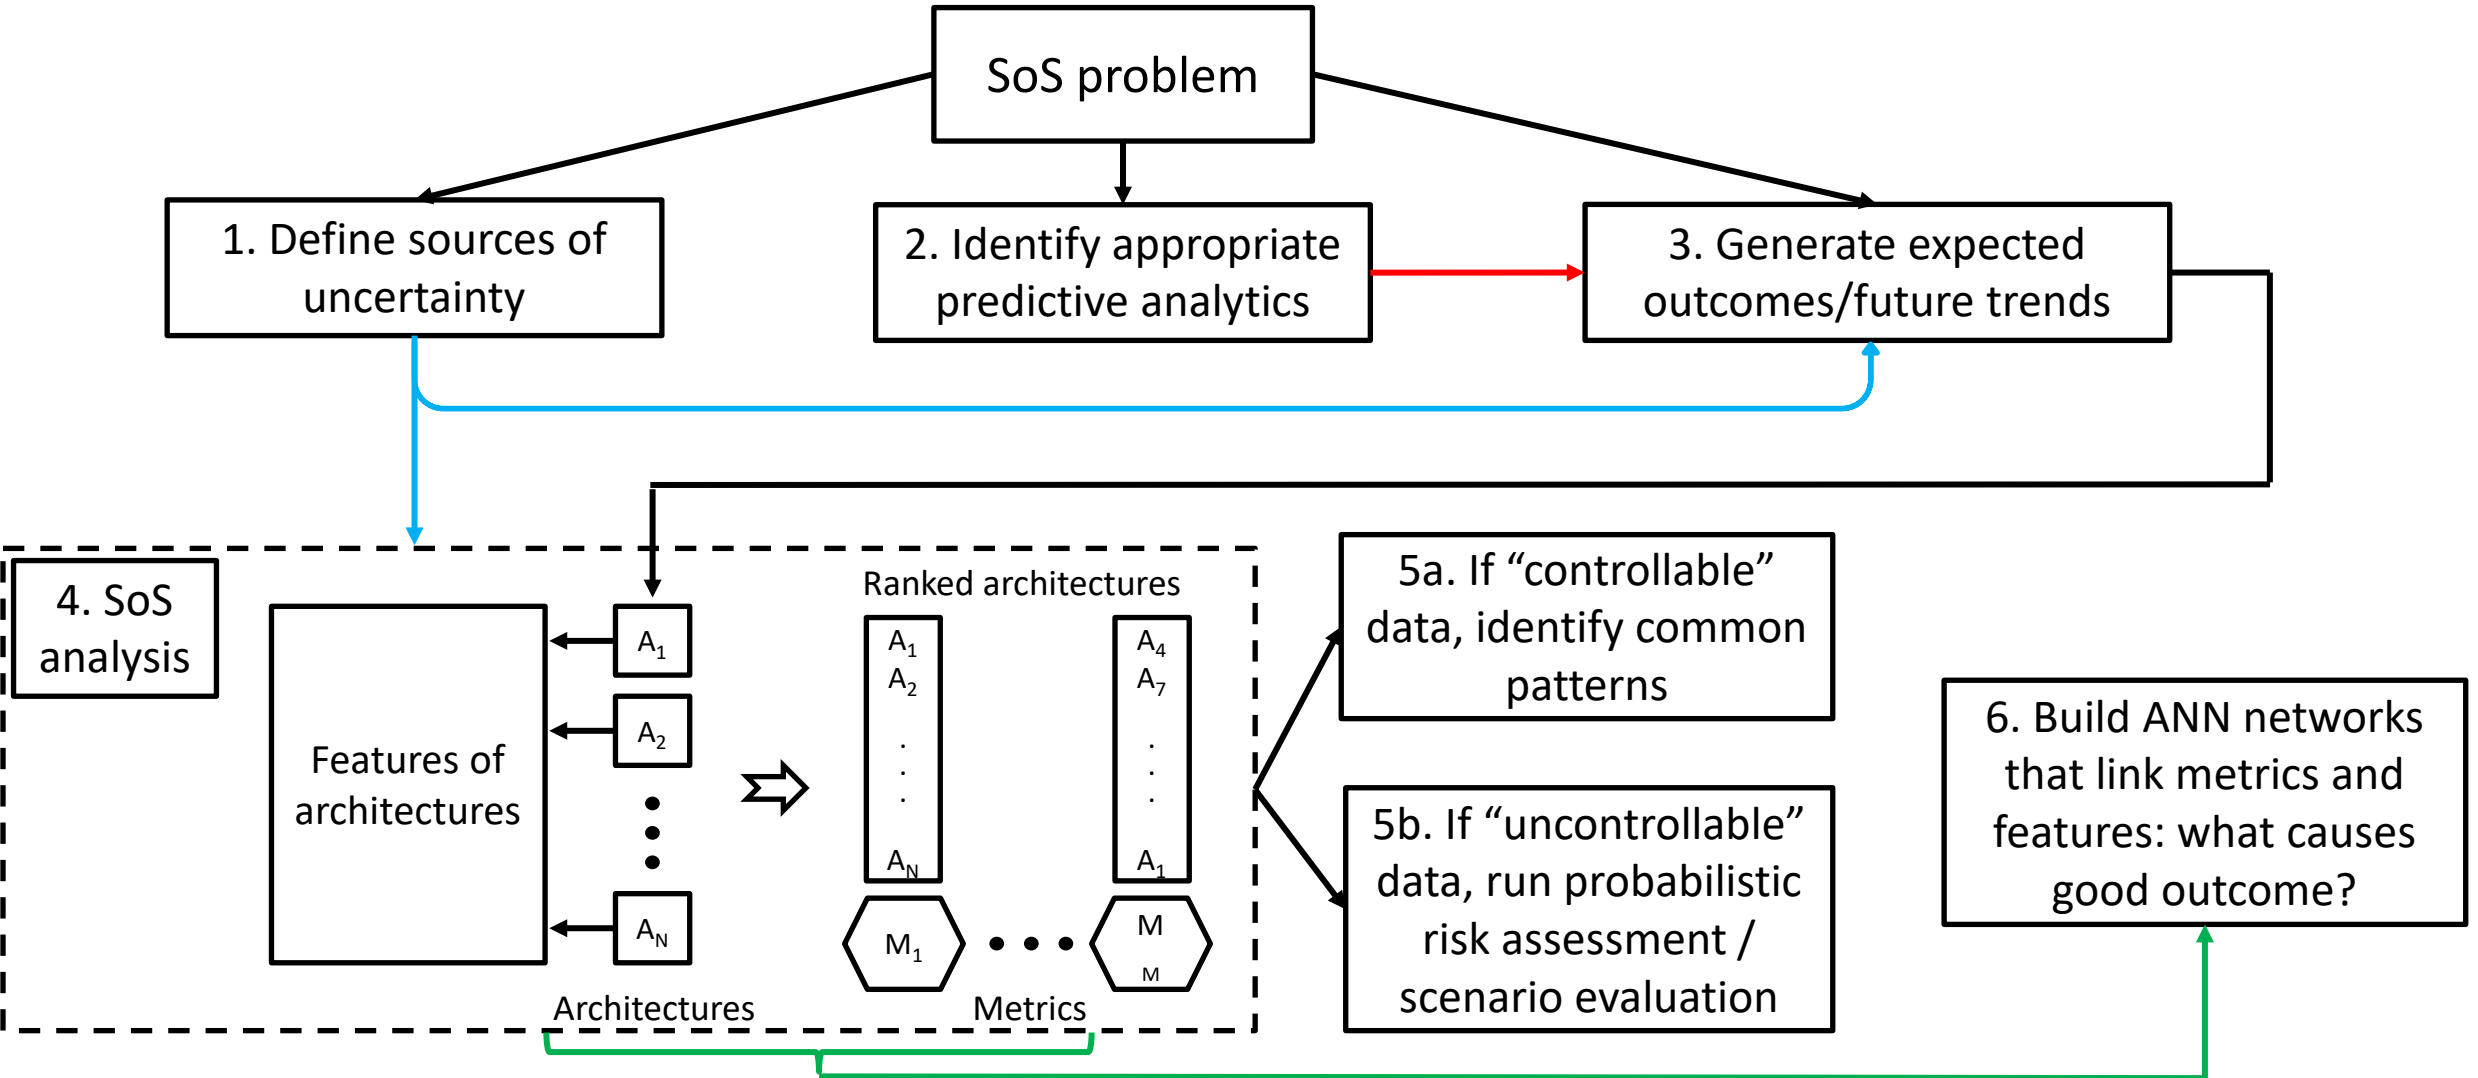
SoS problem

1. Define sources of uncertainty

2. Identify appropriate predictive analytics

3. Generate expected outcomes/future trends

4. SoS analysis

Features of architectures

$A_1$

$A_2$

$A_N$

Ranked architectures

$A_1$
$A_2$
.
.
.
$A_N$

$A_4$
$A_7$
.
.
.
$A_1$

$M_1$

M
M

Architectures

Metrics

5a. If "controllable" data, identify common patterns

5b. If "uncontrollable" data, run probabilistic risk assessment / scenario evaluation

6. Build ANN networks that link metrics and features: what causes good outcome?